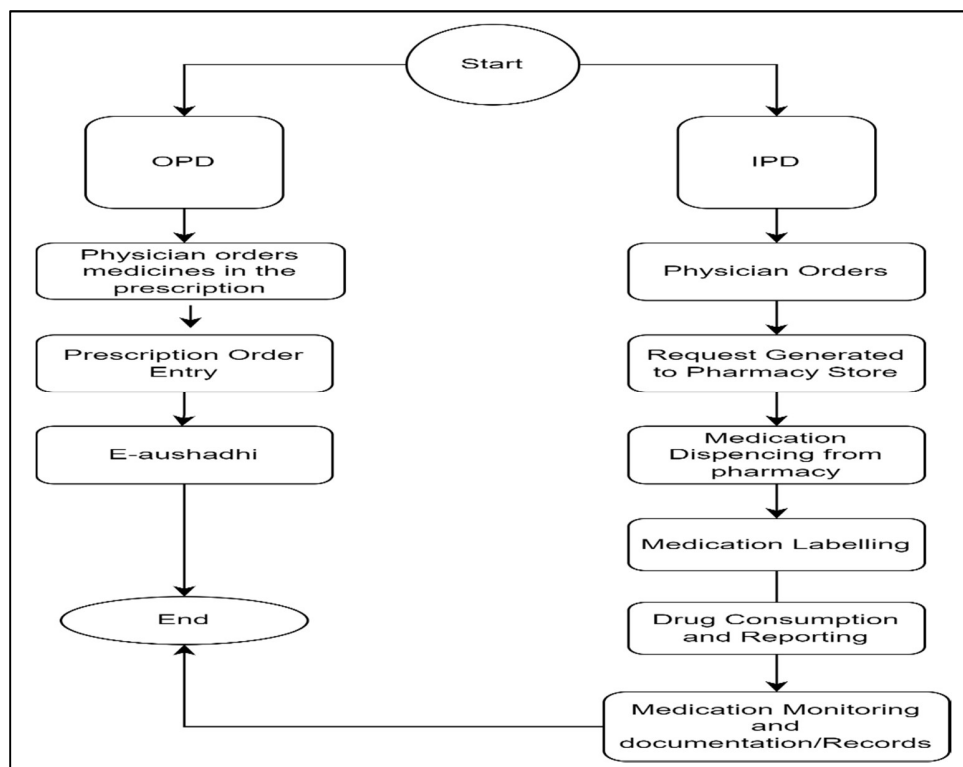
Start

OPD

Physician orders medicines in the prescription

Prescription Order Entry

E-aushadhi

End

IPD

Physician Orders

Request Generated to Pharmacy Store

Medication Dispencing from pharmacy

Medication Labelling

Drug Consumption and Reporting

Medication Monitoring and documentation/Records